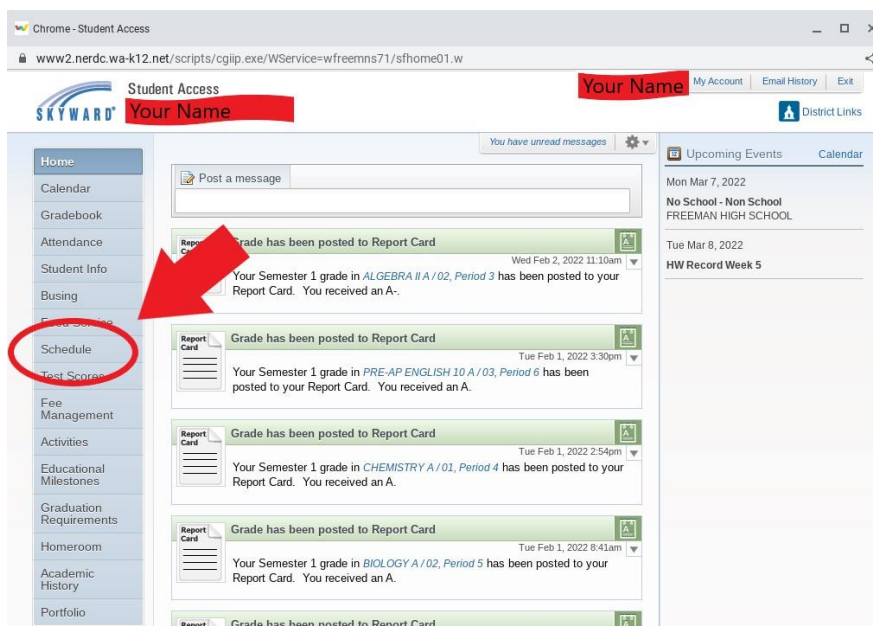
Chrome - Student Access

www2.nerdc.wa-k12.net/scripts/cgiip.exe/WService=wfreemns71/sfhome01.w

SKYWARD Student Access Your Name

Your Name My Account Email History Exit

District Links

Home
Calendar
Gradebook
Attendance
Student Info
Busing
Food Service
Schedule
Test Scores
Fee Management
Activities
Educational Milestones
Graduation Requirements
Homeroom
Academic History
Portfolio

You have unread messages

Post a message

Report Card Grade has been posted to Report Card
Wed Feb 2, 2022 11:10am
Your Semester 1 grade in ALGEBRA II A / 02, Period 3 has been posted to your Report Card. You received an A-.

Report Card Grade has been posted to Report Card
Tue Feb 1, 2022 3:30pm
Your Semester 1 grade in PRE-AP ENGLISH 10 A / 03, Period 6 has been posted to your Report Card. You received an A.

Report Card Grade has been posted to Report Card
Tue Feb 1, 2022 2:54pm
Your Semester 1 grade in CHEMISTRY A / 01, Period 4 has been posted to your Report Card. You received an A.

Report Card Grade has been posted to Report Card
Tue Feb 1, 2022 8:41am
Your Semester 1 grade in BIOLOGY A / 02, Period 5 has been posted to your Report Card. You received an A.

Report Grade has been posted to Report Card

Upcoming Events Calendar

Mon Mar 7, 2022
No School - Non School
FREEMAN HIGH SCHOOL

Tue Mar 8, 2022
HW Record Week 5